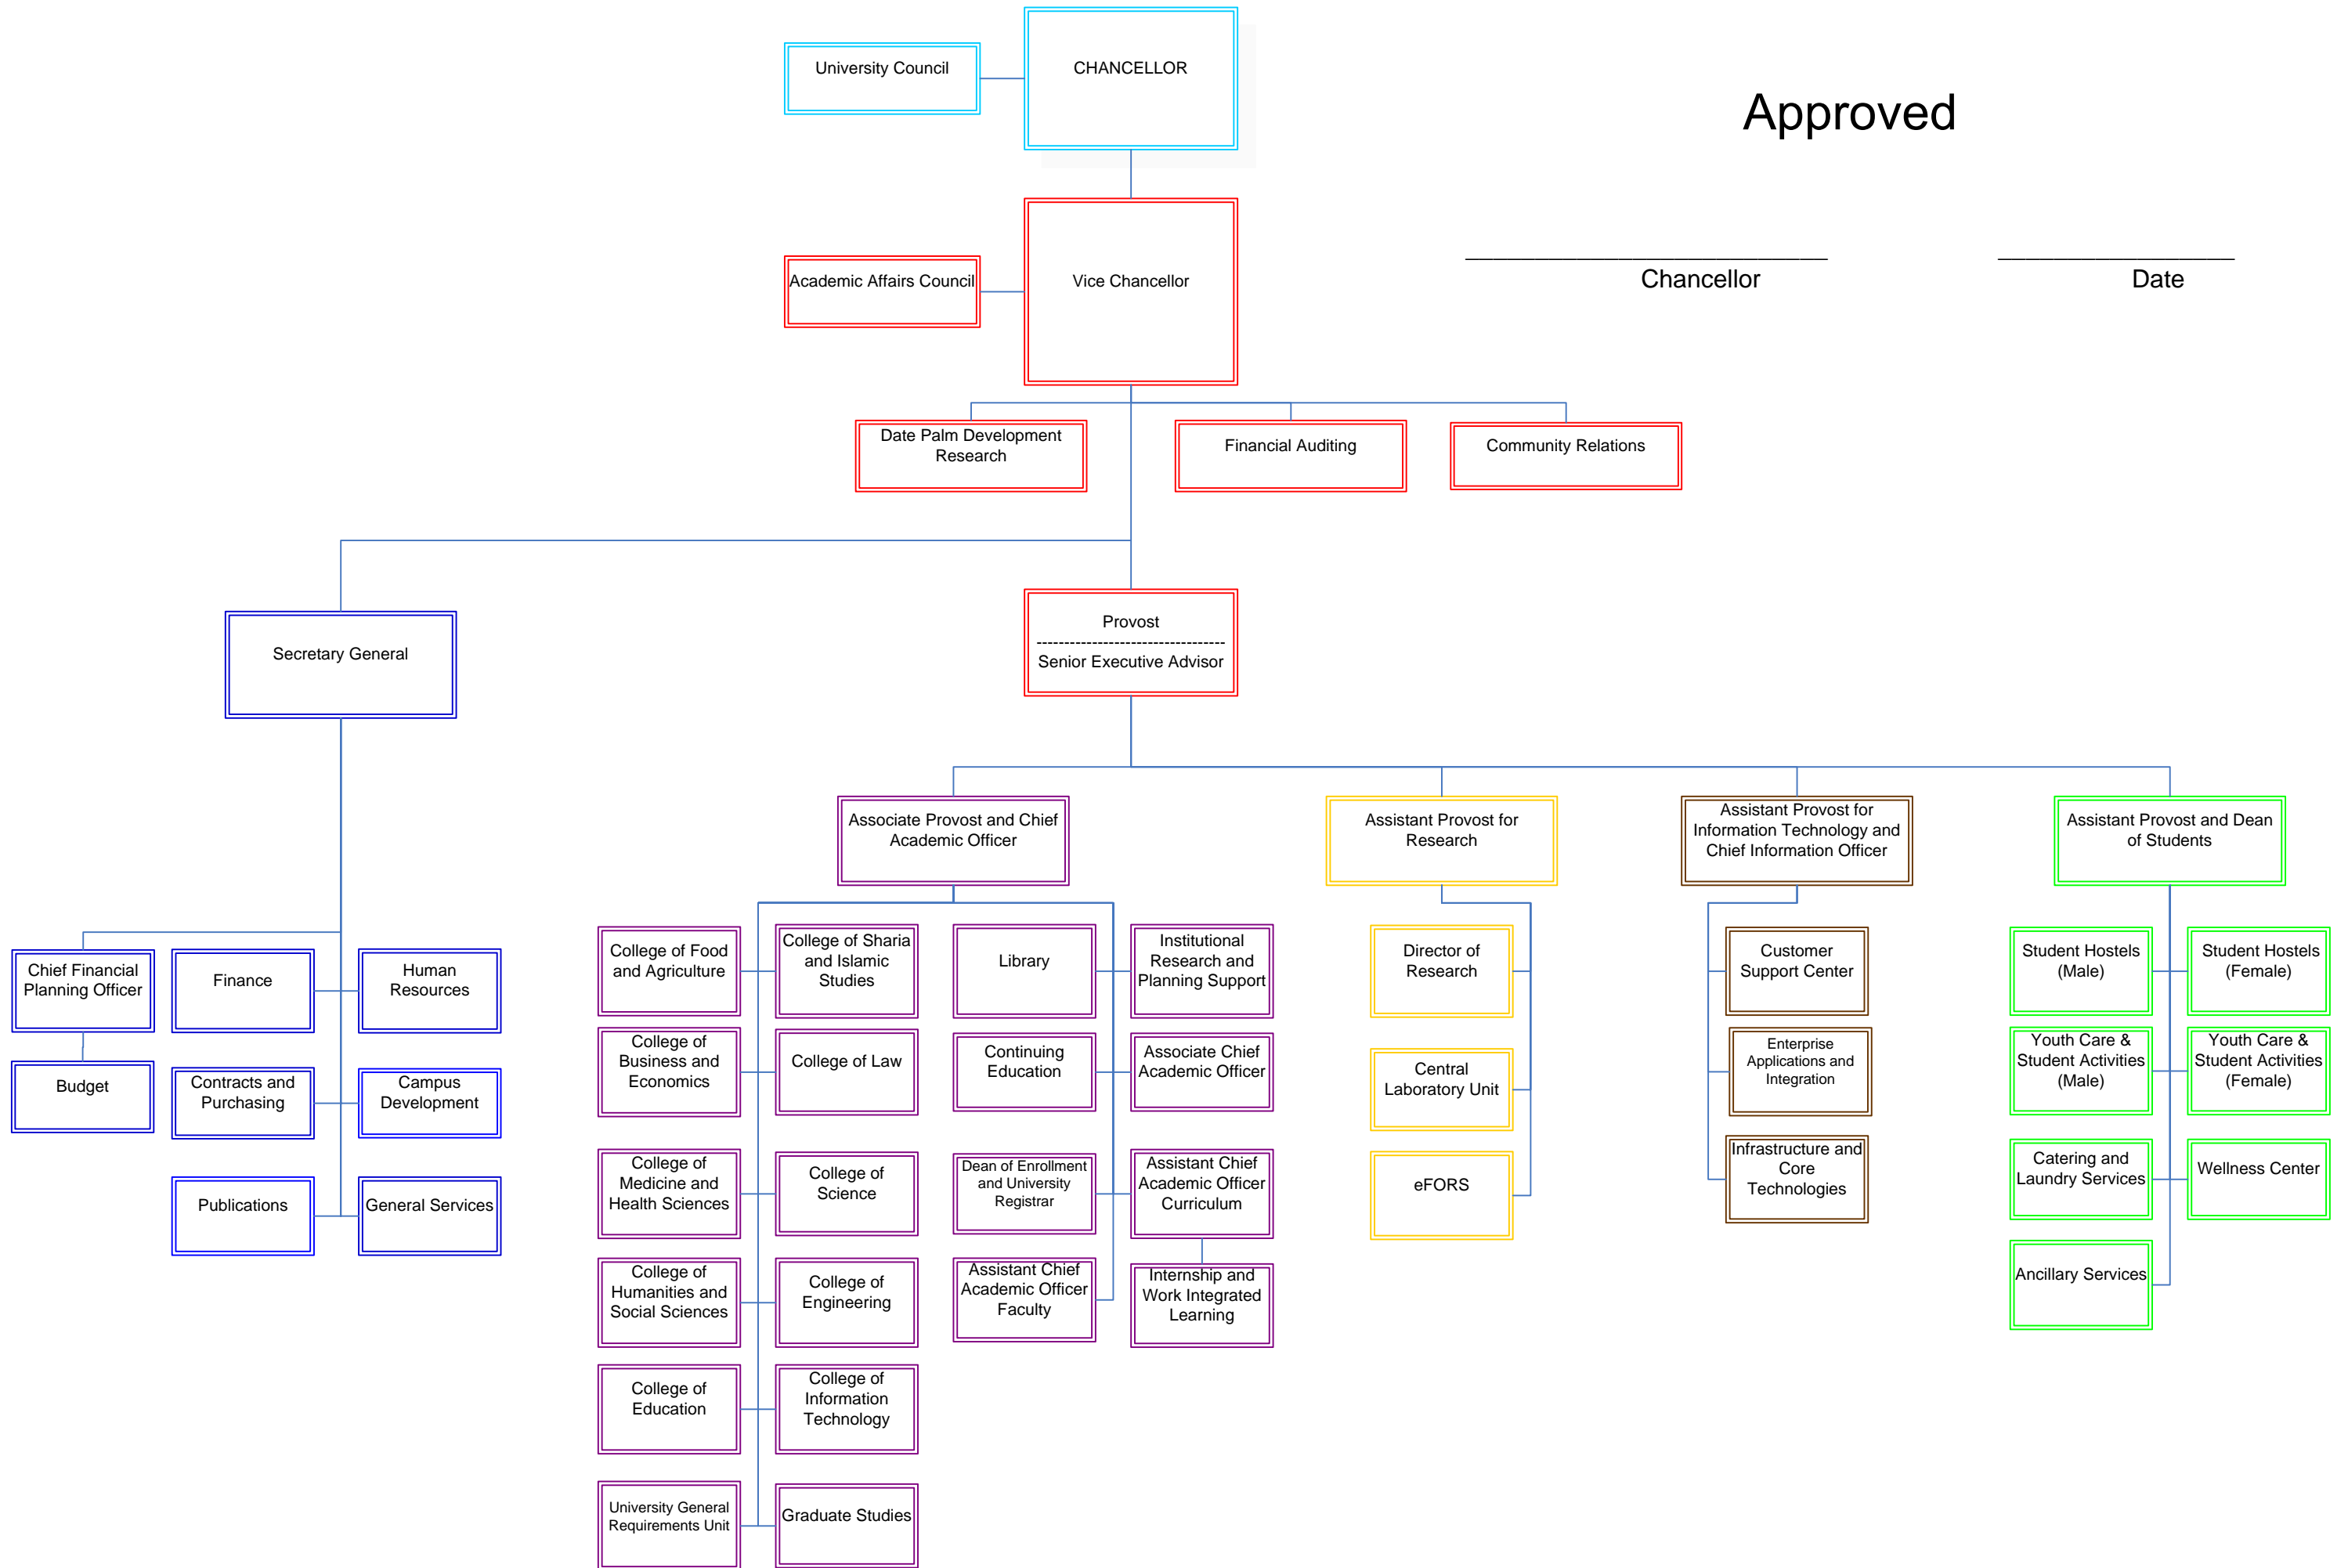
University Council

CHANCELLOR

Approved

Chancellor

Date

Academic Affairs Council

Vice Chancellor

Date Palm Development Research

Financial Auditing

Community Relations

Secretary General

Provost
Senior Executive Advisor

Chief Financial Planning Officer

Finance

Human Resources

Budget

Contracts and Purchasing

Campus Development

Publications

General Services

Associate Provost and Chief Academic Officer

College of Food and Agriculture

College of Sharia and Islamic Studies

Library

Institutional Research and Planning Support

College of Business and Economics

College of Law

Continuing Education

Associate Chief Academic Officer

College of Medicine and Health Sciences

College of Science

Dean of Enrollment and University Registrar

Assistant Chief Academic Officer Curriculum

College of Humanities and Social Sciences

College of Engineering

Assistant Chief Academic Officer Faculty

Internship and Work Integrated Learning

College of Education

College of Information Technology

University General Requirements Unit

Graduate Studies

Assistant Provost for Research

Director of Research

Central Laboratory Unit

eFORS

Assistant Provost for Information Technology and Chief Information Officer

Customer Support Center

Enterprise Applications and Integration

Infrastructure and Core Technologies

Assistant Provost and Dean of Students

Student Hostels (Male)

Student Hostels (Female)

Youth Care & Student Activities (Male)

Youth Care & Student Activities (Female)

Catering and Laundry Services

Wellness Center

Ancillary Services